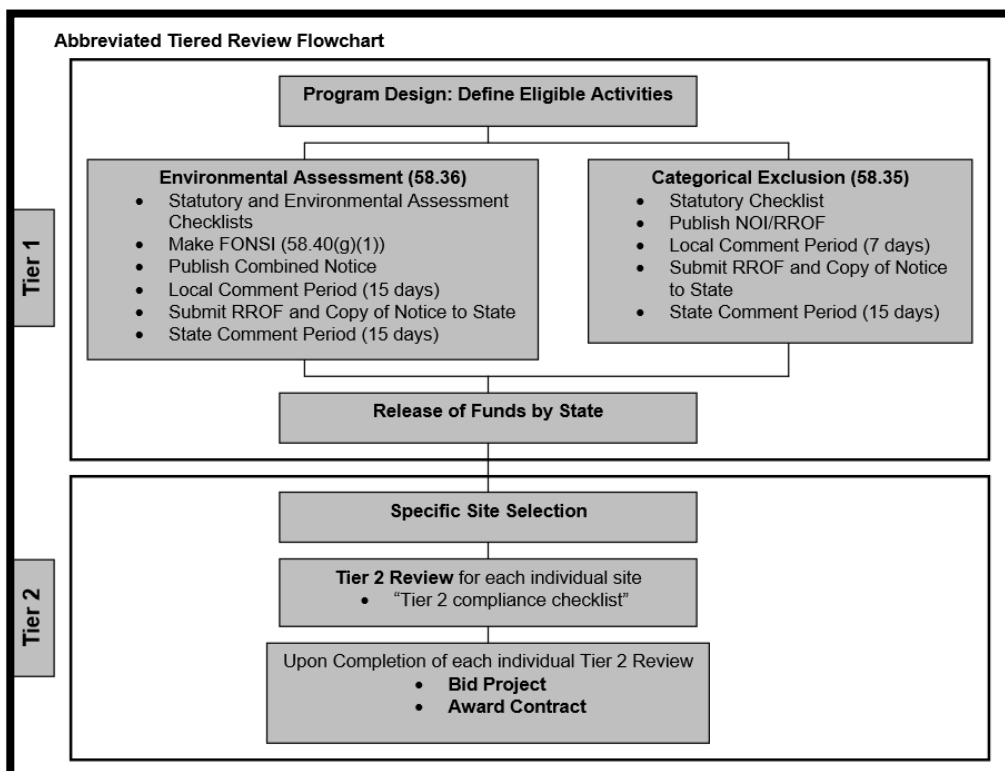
Abbreviated Tiered Review Flowchart

Tier 1

Program Design: Define Eligible Activities

Environmental Assessment (58.36)
- Statutory and Environmental Assessment Checklists
- Make FONSI (58.40(g)(1))
- Publish Combined Notice
- Local Comment Period (15 days)
- Submit RROF and Copy of Notice to State
- State Comment Period (15 days)

Categorical Exclusion (58.35)
- Statutory Checklist
- Publish NOI/RROF
- Local Comment Period (7 days)
- Submit RROF and Copy of Notice to State
- State Comment Period (15 days)

Release of Funds by State

Tier 2

Specific Site Selection

Tier 2 Review for each individual site
- "Tier 2 compliance checklist"

Upon Completion of each individual Tier 2 Review
- Bid Project
- Award Contract